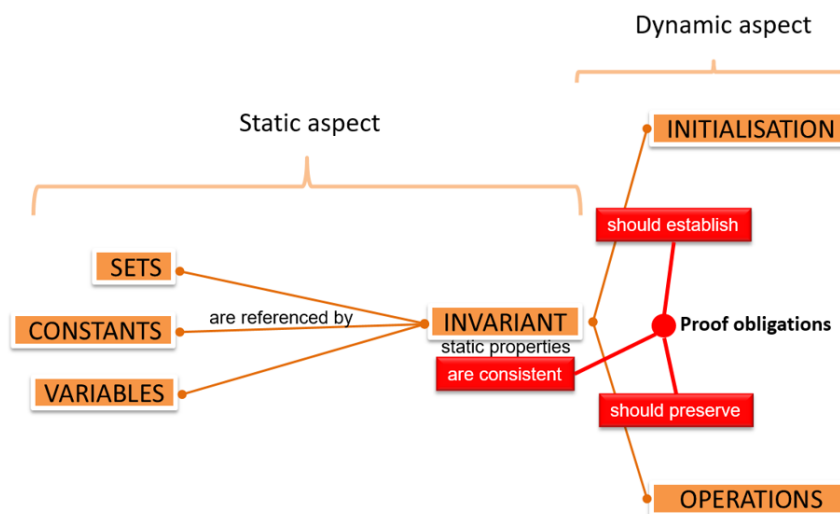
Dynamic aspect

Static aspect

INITIALISATION

should establish

SETS

CONSTANTS

are referenced by

INVARIANT

Proof obligations

static properties

are consistent

VARIABLES

should preserve

OPERATIONS